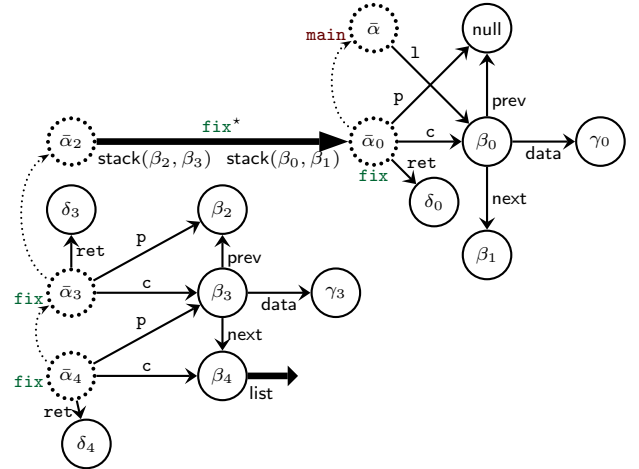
main
$\bar{\alpha}$
l
null
p
prev
fix$^\star$
$\bar{\alpha}_2$
stack($\beta_2, \beta_3$)
stack($\beta_0, \beta_1$)
$\bar{\alpha}_0$
c
$\beta_0$
data
$\gamma_0$
fix
ret
$\delta_0$
next
$\beta_1$
$\delta_3$
$\beta_2$
ret
p
prev
fix
$\bar{\alpha}_3$
c
$\beta_3$
data
$\gamma_3$
p
next
fix
$\bar{\alpha}_4$
c
$\beta_4$
list
ret
$\delta_4$